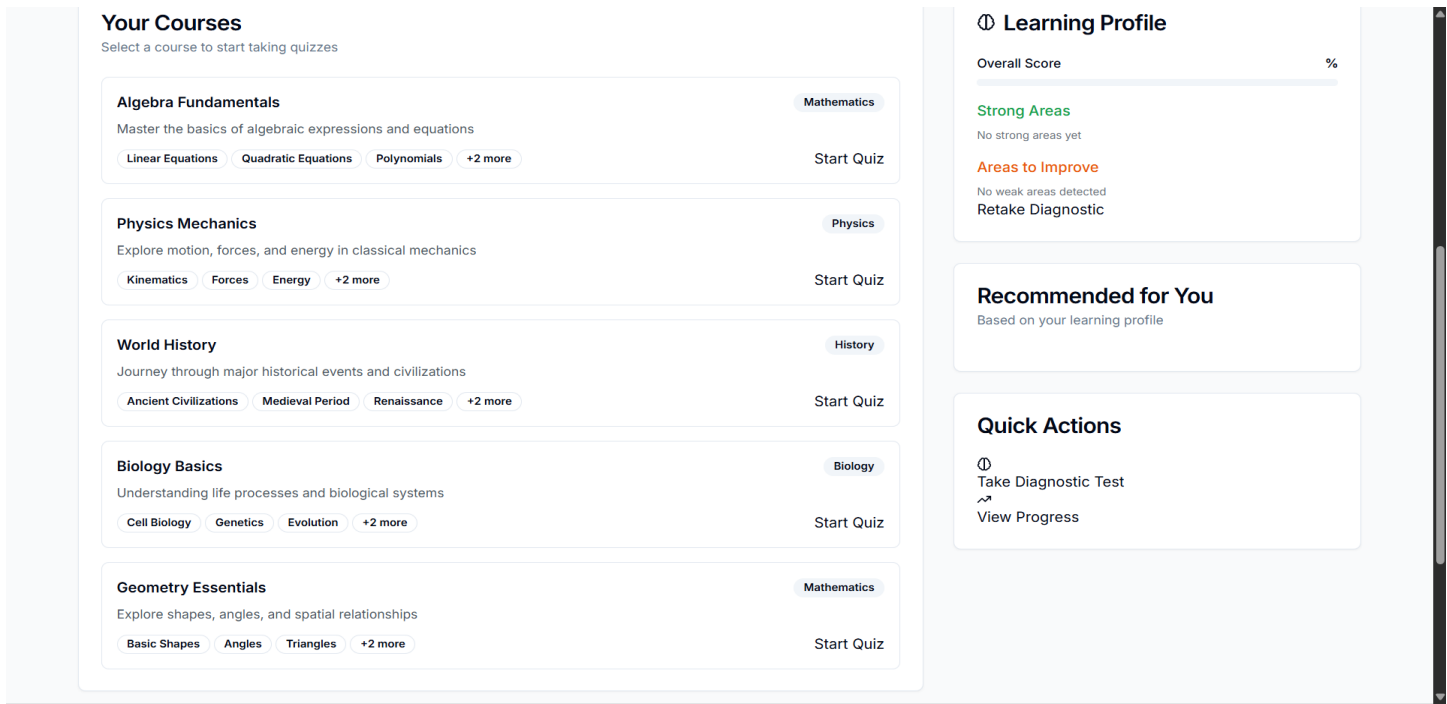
Your Courses
Select a course to start taking quizzes

Algebra Fundamentals
Mathematics
Master the basics of algebraic expressions and equations
Linear Equations Quadratic Equations Polynomials +2 more
Start Quiz

Physics Mechanics
Physics
Explore motion, forces, and energy in classical mechanics
Kinematics Forces Energy +2 more
Start Quiz

World History
History
Journey through major historical events and civilizations
Ancient Civilizations Medieval Period Renaissance +2 more
Start Quiz

Biology Basics
Biology
Understanding life processes and biological systems
Cell Biology Genetics Evolution +2 more
Start Quiz

Geometry Essentials
Mathematics
Explore shapes, angles, and spatial relationships
Basic Shapes Angles Triangles +2 more
Start Quiz

Learning Profile
Overall Score
%
Strong Areas
No strong areas yet
Areas to Improve
No weak areas detected
Retake Diagnostic

Recommended for You
Based on your learning profile

Quick Actions
Take Diagnostic Test
View Progress